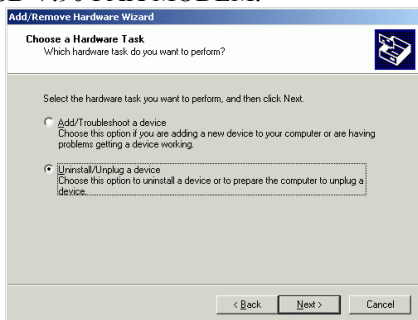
Add/Remove Hardware Wizard

Choose a Hardware Task
Which hardware task do you want to perform?

Select the hardware task you want to perform, and then click Next.

Add/Troubleshoot a device
Choose this option if you are adding a new device to your computer or are having problems getting a device working.

Uninstall/Unplug a device
Choose this option to uninstall a device or to prepare the computer to unplug a device.

< Back
Next >
Cancel